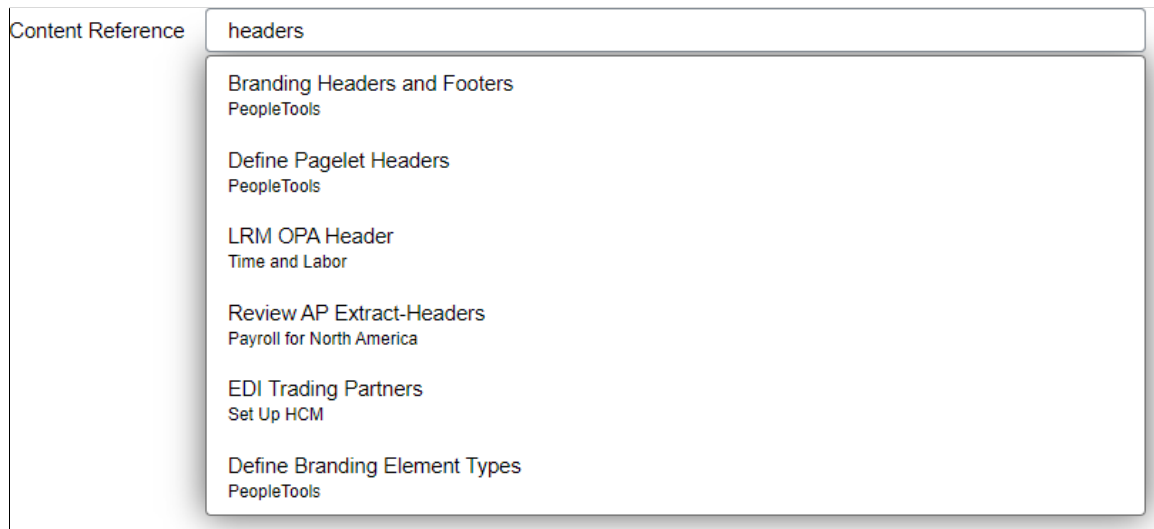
Content Reference

headers

Branding Headers and Footers
PeopleTools

Define Pagelet Headers
PeopleTools

LRM OPA Header
Time and Labor

Review AP Extract-Headers
Payroll for North America

EDI Trading Partners
Set Up HCM

Define Branding Element Types
PeopleTools